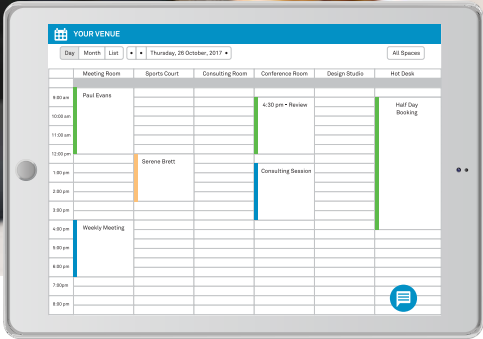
YOUR VENUE

Day Month List < > Thursday, 26 October, 2017 All Spaces

| | Meeting Room | Sports Court | Consulting Room | Conference Room | Design Studio | Hot Desk |
|---|---|---|---|---|---|---|
| 9.00 am | Paul Evans | | | 4:30 pm • Review | | Half Day Booking |
| 10.00 am | | | | | | |
| 11.00 am | | | | | | |
| 12.00 pm | | Serene Brett | | | | |
| 1.00 pm | | | | Consulting Session | | |
| 2.00 pm | | | | | | |
| 3.00 pm | | | | | | |
| 4.00 pm | Weekly Meeting | | | | | |
| 5.00 pm | | | | | | |
| 6.00 pm | | | | | | |
| 7.00 pm | | | | | | |
| 8.00 pm | | | | | | |